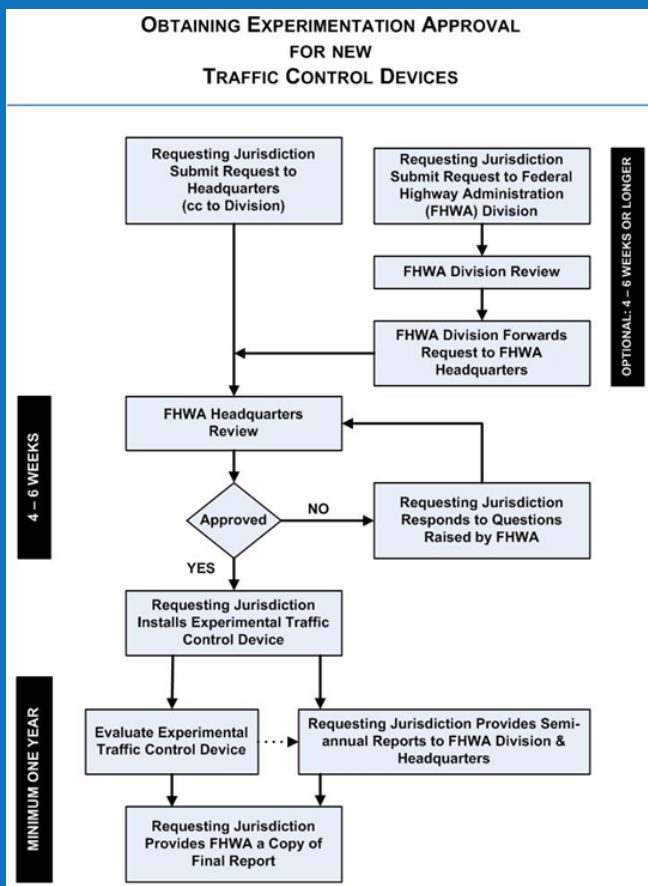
OBTAINING EXPERIMENTATION APPROVAL
FOR NEW
TRAFFIC CONTROL DEVICES

Requesting Jurisdiction Submit Request to Headquarters (cc to Division)

Requesting Jurisdiction Submit Request to Federal Highway Administration (FHWA) Division

FHWA Division Review

FHWA Division Forwards Request to FHWA Headquarters

OPTIONAL: 4 – 6 WEEKS OR LONGER

4 – 6 WEEKS

FHWA Headquarters Review

Approved

NO

Requesting Jurisdiction Responds to Questions Raised by FHWA

YES

Requesting Jurisdiction Installs Experimental Traffic Control Device

MINIMUM ONE YEAR

Evaluate Experimental Traffic Control Device

Requesting Jurisdiction Provides Semiannual Reports to FHWA Division & Headquarters

Requesting Jurisdiction Provides FHWA a Copy of Final Report